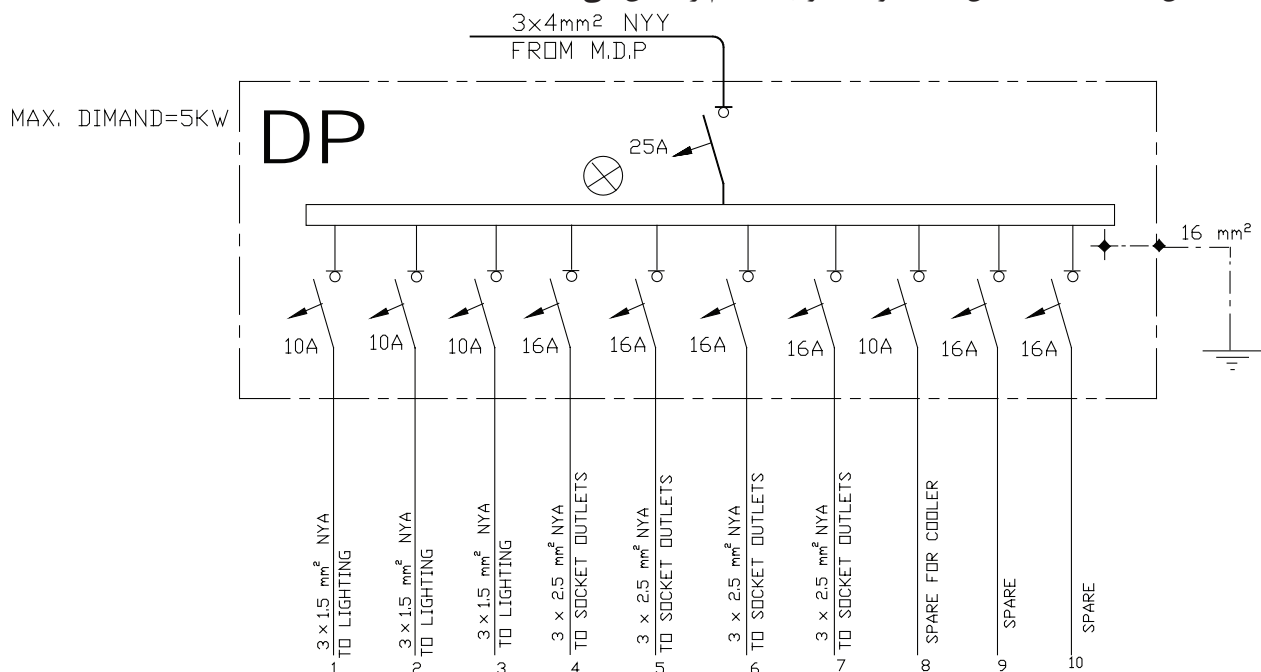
3x4mm² NYY
FROM M.D.P

MAX. DIMAND=5KW

DP

25A

16 mm²

10A 10A 10A 16A 16A 16A 16A 10A 16A 16A

$3\times1.5$ mm² NYA
TO LIGHTING
1

$3\times1.5$ mm² NYA
TO LIGHTING
2

$3\times1.5$ mm² NYA
TO LIGHTING
3

$3\times2.5$ mm² NYA
TO SOCKET OUTLETS
4

$3\times2.5$ mm² NYA
TO SOCKET OUTLETS
5

$3\times2.5$ mm² NYA
TO SOCKET OUTLETS
6

$3\times2.5$ mm² NYA
TO SOCKET OUTLETS
7

SPARE FOR COOLER
8

SPARE
9

SPARE
10